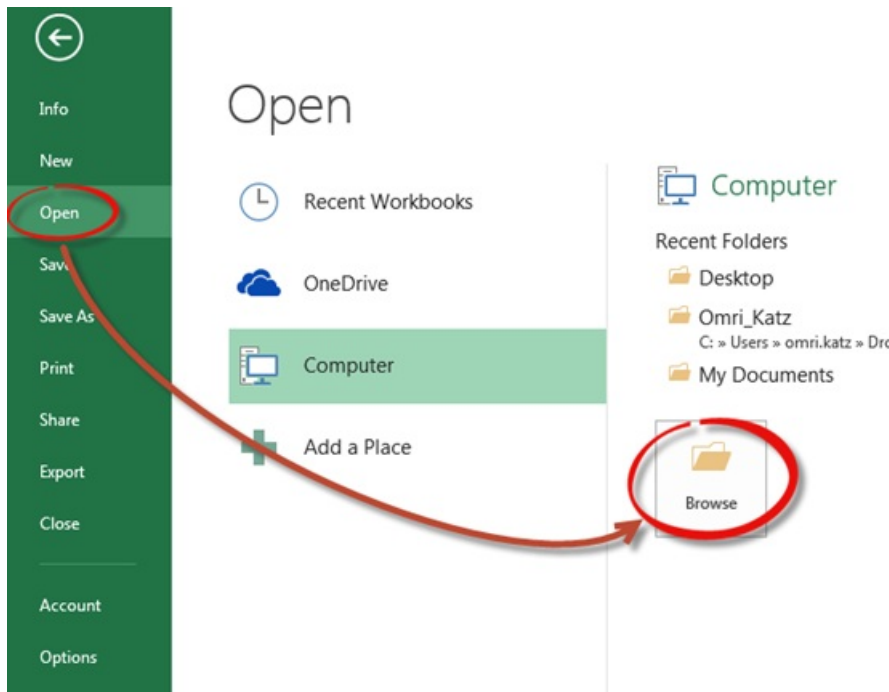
Info

New

Open

Save

Save As

Print

Share

Export

Close

Account

Options

Open

Recent Workbooks

OneDrive

Computer

Add a Place

Computer

Recent Folders

Desktop

Omri_Katz
C: » Users » omri.katz » Dro

My Documents

Browse